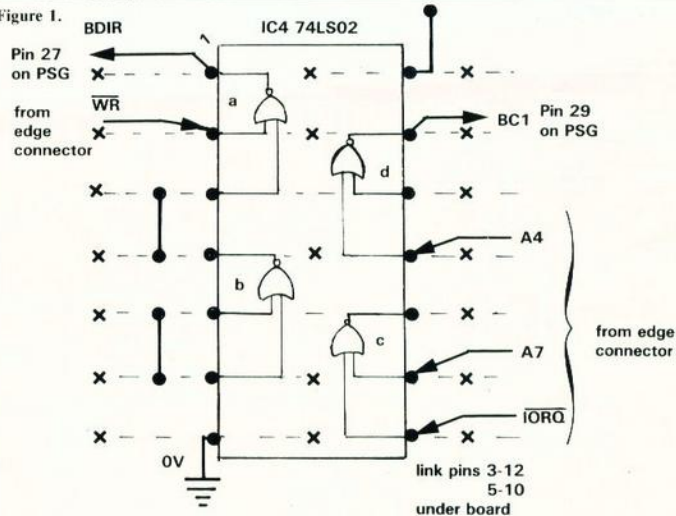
Figure 1.

BDIR

IC4 74LS02

1

Pin 27 on PSG

from $\overline{WR}$ from edge connector

a

BC1 Pin 29 on PSG

d

A4

b

from edge connector

c

A7

$\overline{IORQ}$

0V

link pins 3-12 5-10 under board